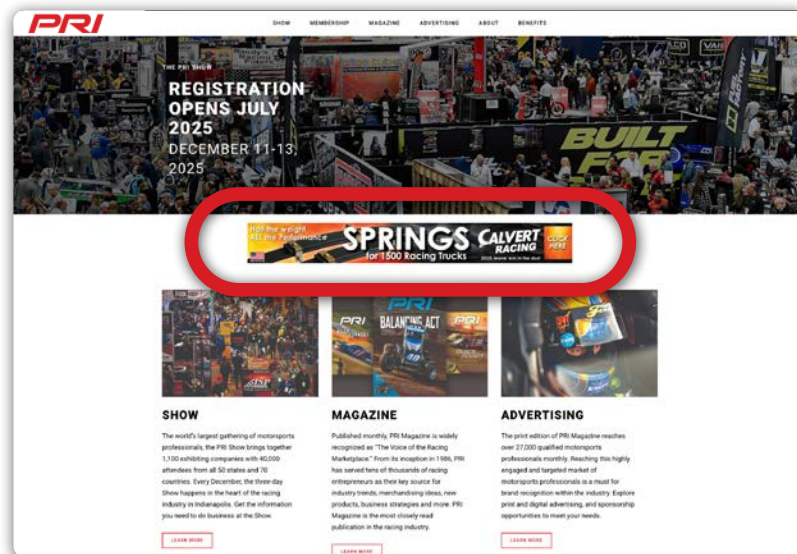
PRI

SHOW MEMBERSHIP MAGAZINE ADVERTISING ABOUT BENEFITS

THE PRI SHOW

REGISTRATION OPENS JULY 2025

DECEMBER 11-13, 2025

BUILT FOR

Half the weight All the Performance SPRINGS for 1500 Racing Trucks CALVERT RACING CLICK HERE

PRI BALANCING ACT

SHOW

The world's largest gathering of motorsports professionals, the PRI Show brings together 1,100 exhibiting companies with 40,000 attendees from all 50 states and 70 countries. Every December, the three-day Show happens in the heart of the racing industry in Indianapolis. Get the information you need to do business at the Show.

LEARN MORE

MAGAZINE

Published monthly, PRI Magazine is widely recognized as "The Voice of the Racing Marketplace." From its inception in 1986, PRI has served tens of thousands of racing entrepreneurs as their key source for industry trends, merchandising ideas, new products, business strategies and more. PRI Magazine is the most closely read publication in the racing industry.

LEARN MORE

ADVERTISING

The print edition of PRI Magazine reaches over 27,000 qualified motorsports professionals monthly. Reaching this highly engaged and targeted market of motorsports professionals is a must for brand recognition within the industry. Explore print and digital advertising, and sponsorship opportunities to meet your needs.

LEARN MORE